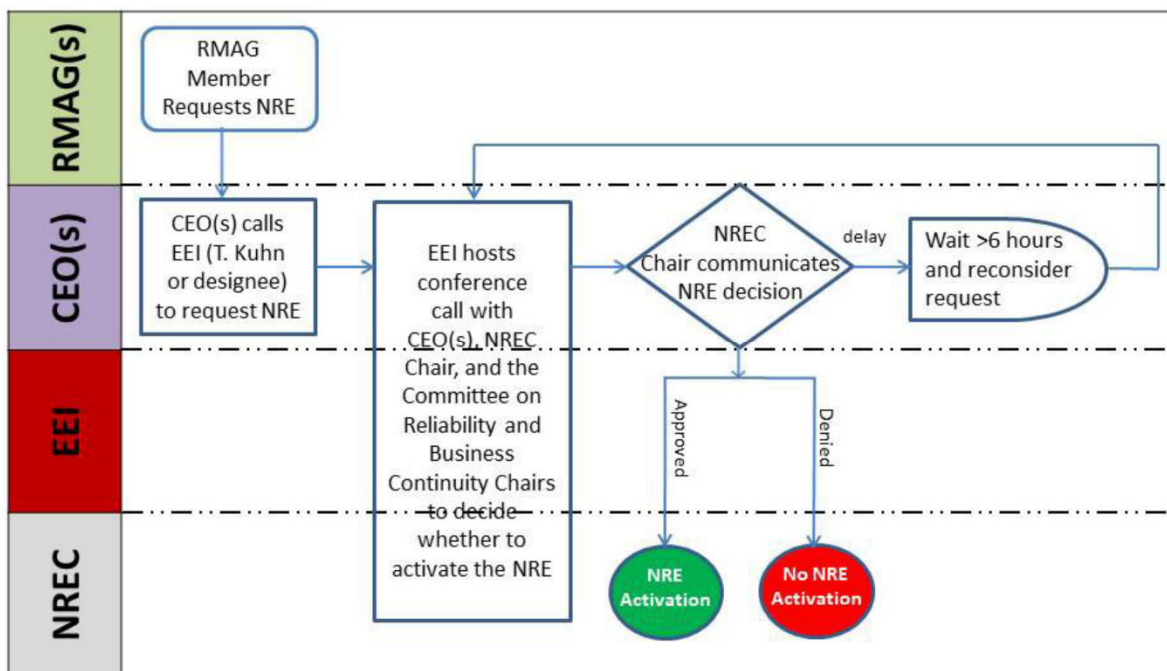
RMAG(s)

CEO(s)

EEI

NREC

RMAG Member Requests NRE

CEO(s) calls EEI (T. Kuhn or designee) to request NRE

EEI hosts conference call with CEO(s), NREC Chair, and the Committee on Reliability and Business Continuity Chairs to decide whether to activate the NRE

NREC Chair communicates NRE decision

delay

Wait >6 hours and reconsider request

Approved

Denied

NRE Activation

No NRE Activation